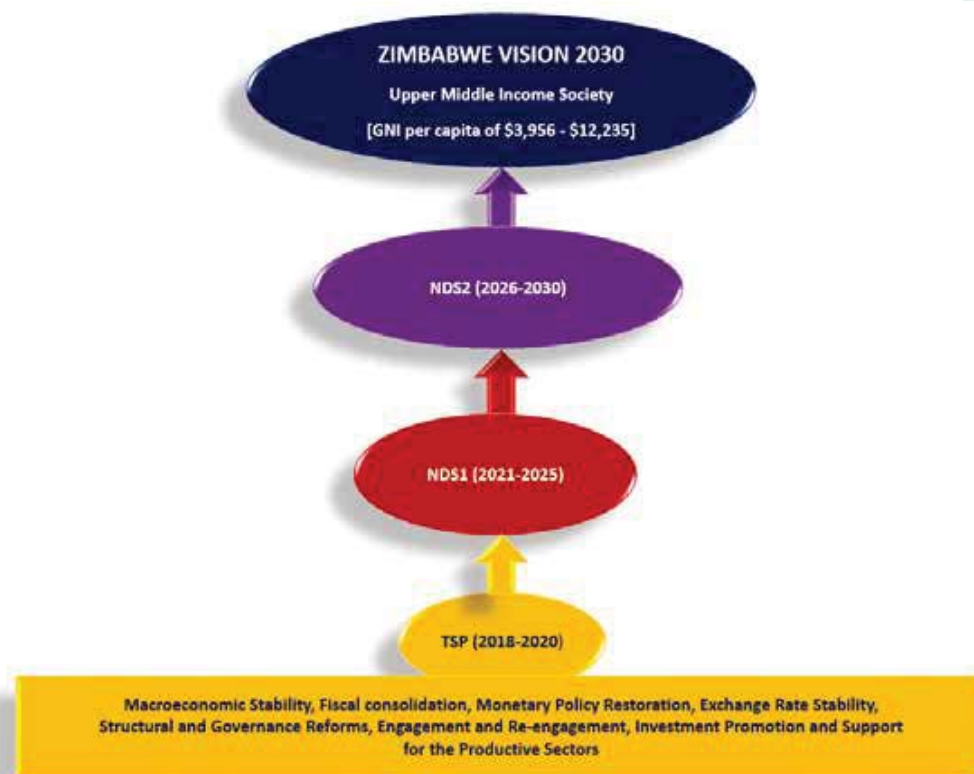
ZIMBABWE VISION 2030

Upper Middle Income Society

[GNI per capita of \$3,956 - \$12,235]

NDS2 (2026-2030)

NDS1 (2021-2025)

TSP (2018-2020)

Macroeconomic Stability, Fiscal consolidation, Monetary Policy Restoration, Exchange Rate Stability, Structural and Governance Reforms, Engagement and Re-engagement, Investment Promotion and Support for the Productive Sectors